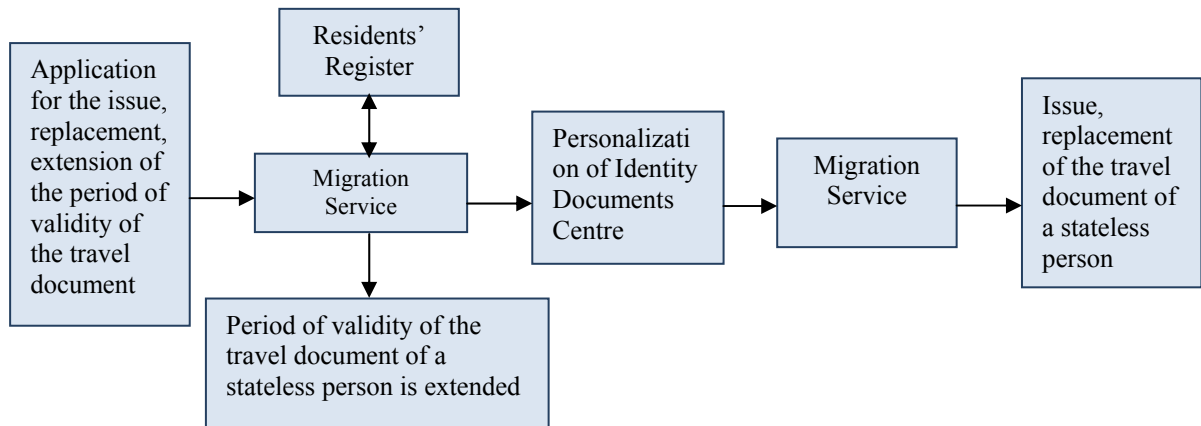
Application for the issue, replacement, extension of the period of validity of the travel document

Residents' Register

Migration Service

Period of validity of the travel document of a stateless person is extended

Personalization of Identity Documents Centre

Migration Service

Issue, replacement of the travel document of a stateless person